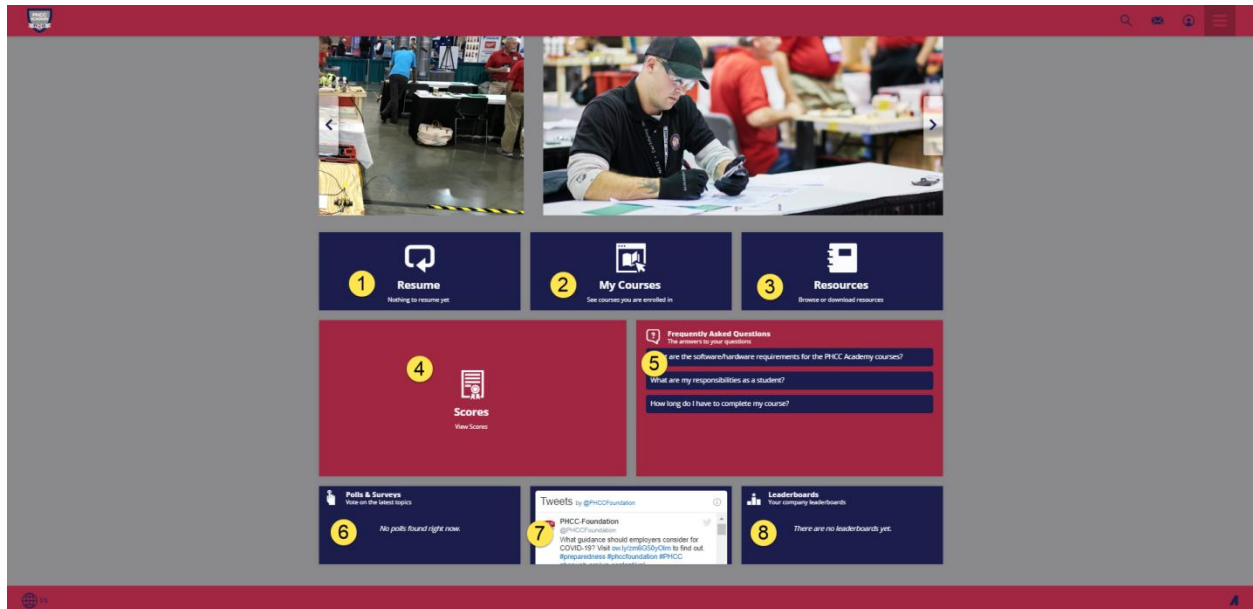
1
Resume
Nothing to resume yet

2
My Courses
See courses you are enrolled in

3
Resources
Browse or download resources

4
Scores
View Scores

Frequently Asked Questions
The answers to your questions

5
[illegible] are the software/hardware requirements for the PHCC Academy courses?

What are my responsibilities as a student?

How long do I have to complete my course?

Polls & Surveys
Vote on the latest topics

6
No polls found right now.

Tweets by @PHCCFoundation

7
PHCC-Foundation
@PHCCFoundation
What guidance should employers consider for COVID-19? Visit ow.ly/zm6G50yOlm to find out. #preparedness #phccfoundation #PHCC

Leaderboards
Your company leaderboards

8
There are no leaderboards yet.

EN